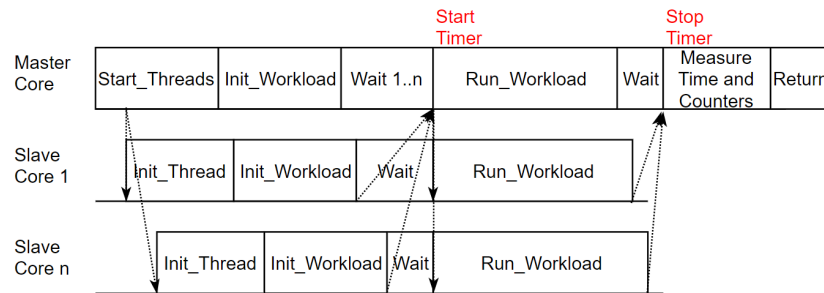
Start Timer

Stop Timer

Master Core

Start_Threads

Init_Workload

Wait 1..n

Run_Workload

Wait

Measure Time and Counters

Returr

Slave Core 1

Init_Thread

Init_Workload

Wait

Run_Workload

Slave Core n

Init_Thread

Init_Workload

Wait

Run_Workload